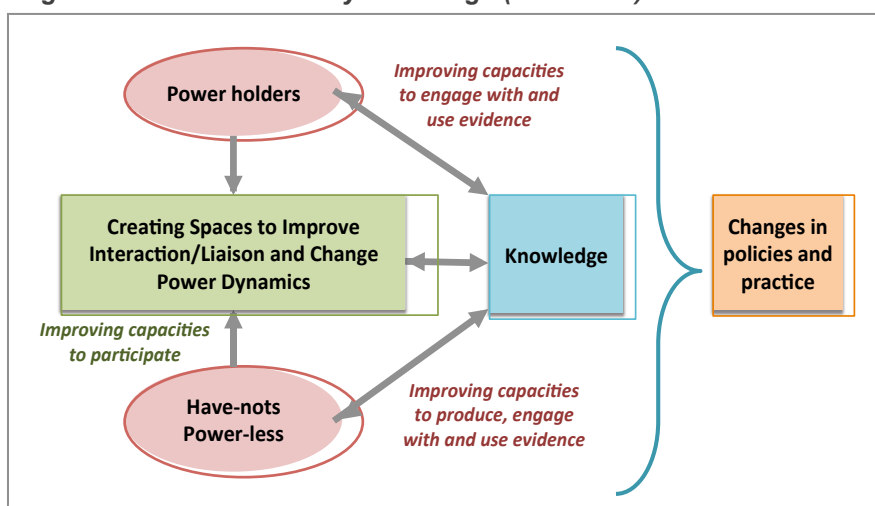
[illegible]

Power holders

Improving capacities to engage with and use evidence

Creating Spaces to Improve Interaction/Liaison and Change Power Dynamics

Knowledge

Changes in policies and practice

Improving capacities to participate

Have-nots Power-less

Improving capacities to produce, engage with and use evidence